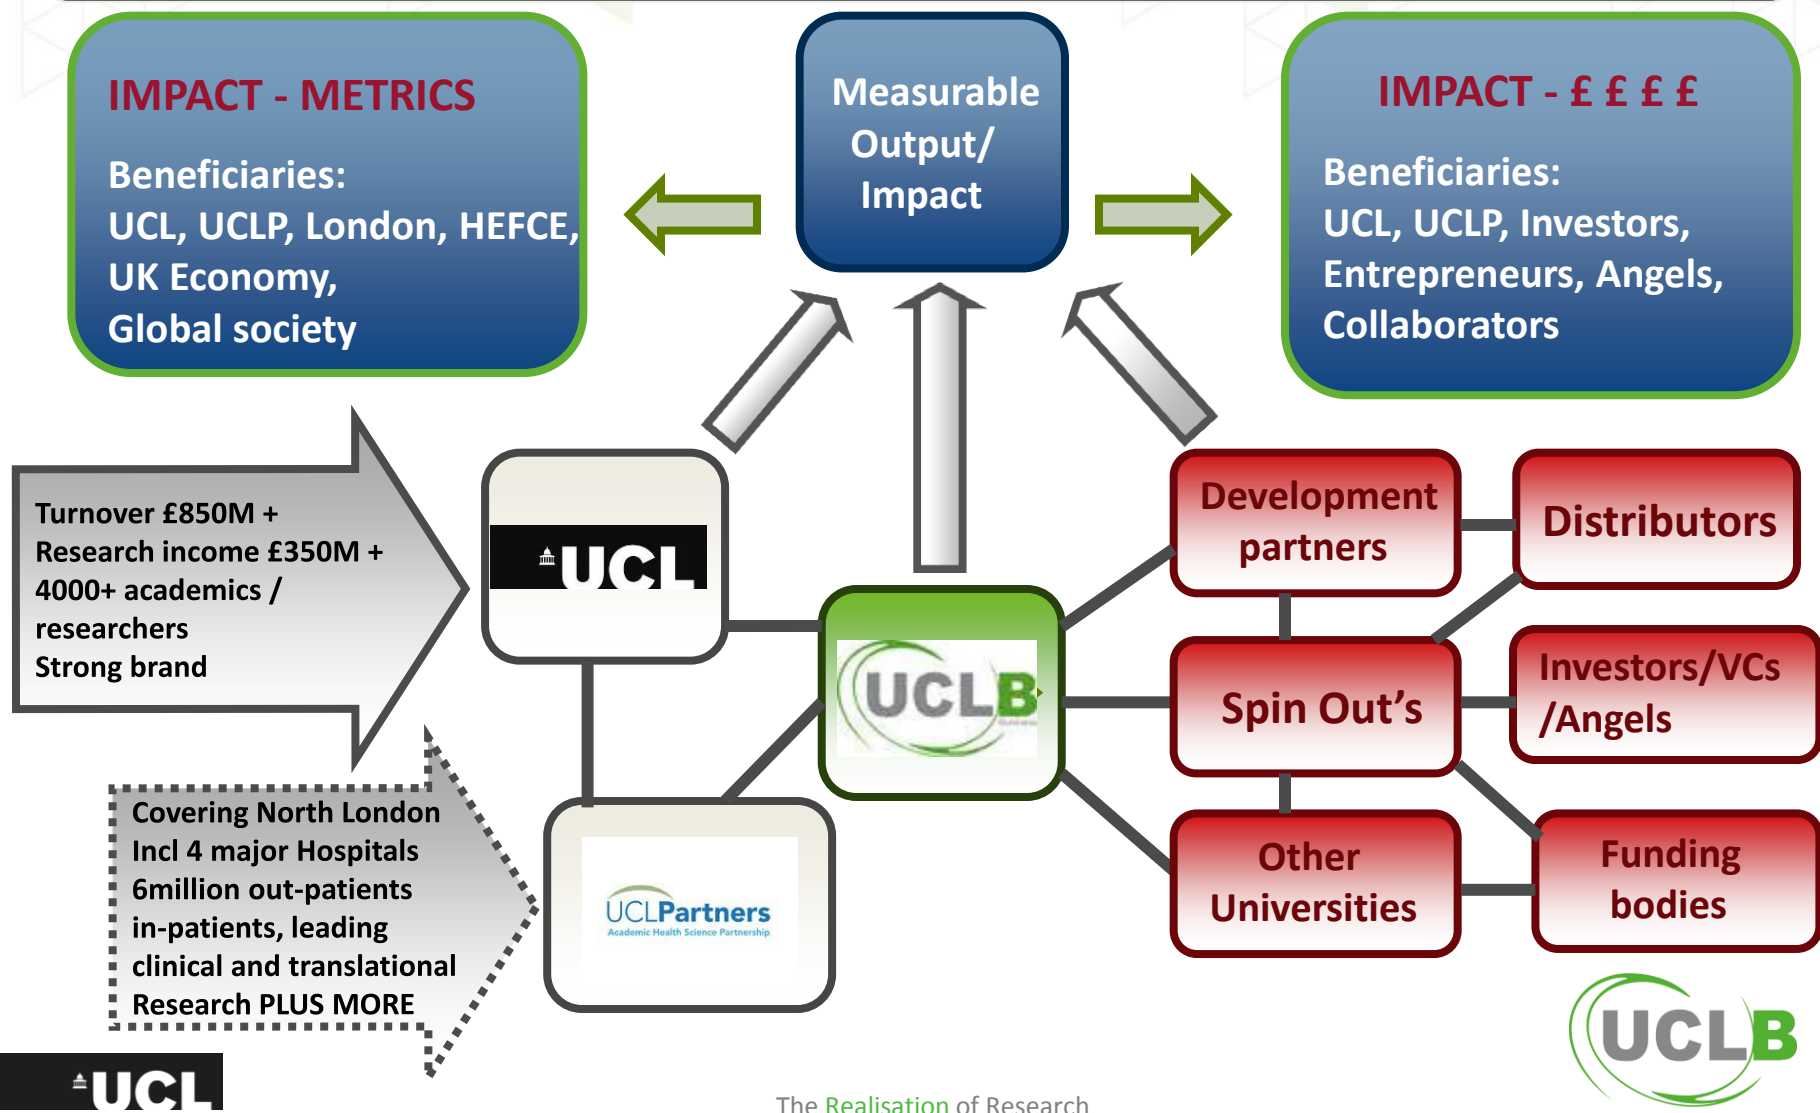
IMPACT - METRICS

Beneficiaries:
UCL, UCLP, London, HEFCE, UK Economy, Global society

Measurable Output/ Impact

IMPACT - £ £ £ £

Beneficiaries:
UCL, UCLP, Investors, Entrepreneurs, Angels, Collaborators

Turnover £850M +
Research income £350M +
4000+ academics / researchers
Strong brand

UCL

UCLB

Development partners

Distributors

Spin Out's

Investors/VCs /Angels

Other Universities

Funding bodies

Covering North London
Incl 4 major Hospitals
6million out-patients in-patients, leading clinical and translational Research PLUS MORE

UCLPartners
Academic Health Science Partnership

UCLB

UCL

The Realisation of Research